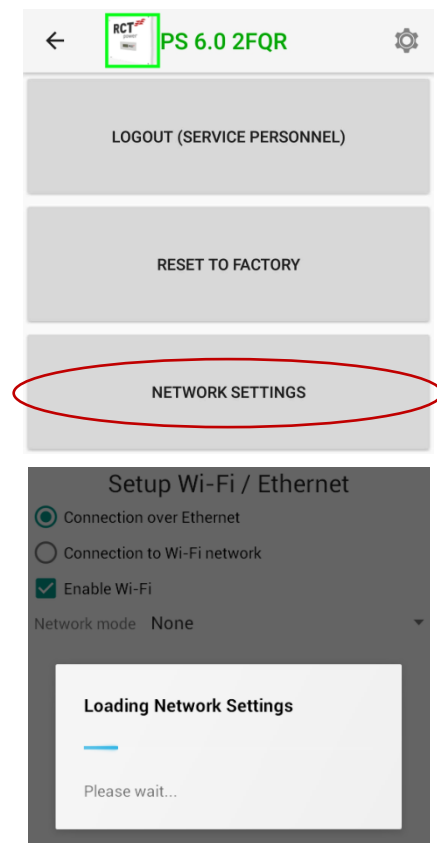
RCT power

PS 6.0 2FQR

LOGOUT (SERVICE PERSONNEL)

RESET TO FACTORY

NETWORK SETTINGS

Setup Wi-Fi / Ethernet

Connection over Ethernet

Connection to Wi-Fi network

Enable Wi-Fi

Network mode None

Loading Network Settings

Please wait...